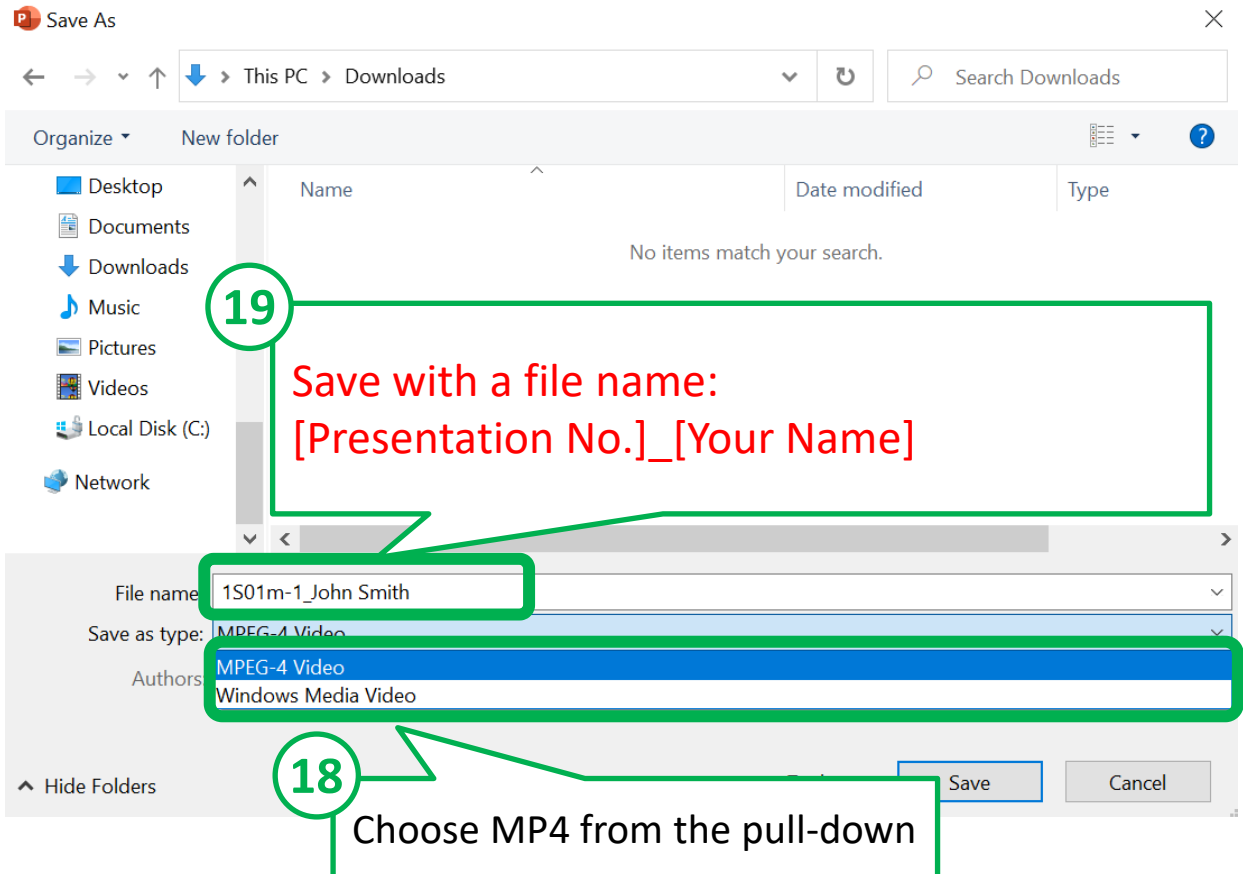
Save As

This PC > Downloads

Search Downloads

Organize ▾ New folder

Desktop
Documents
Downloads
Music
Pictures
Videos
Local Disk (C:)
Network

Name
Date modified
Type

No items match your search.

19

Save with a file name:
[Presentation No.]_[Your Name]

File name: 1S01m-1_John Smith

Save as type: MPEG-4 Video

Authors

MPEG-4 Video
Windows Media Video

18

Hide Folders

Save
Cancel

Choose MP4 from the pull-down